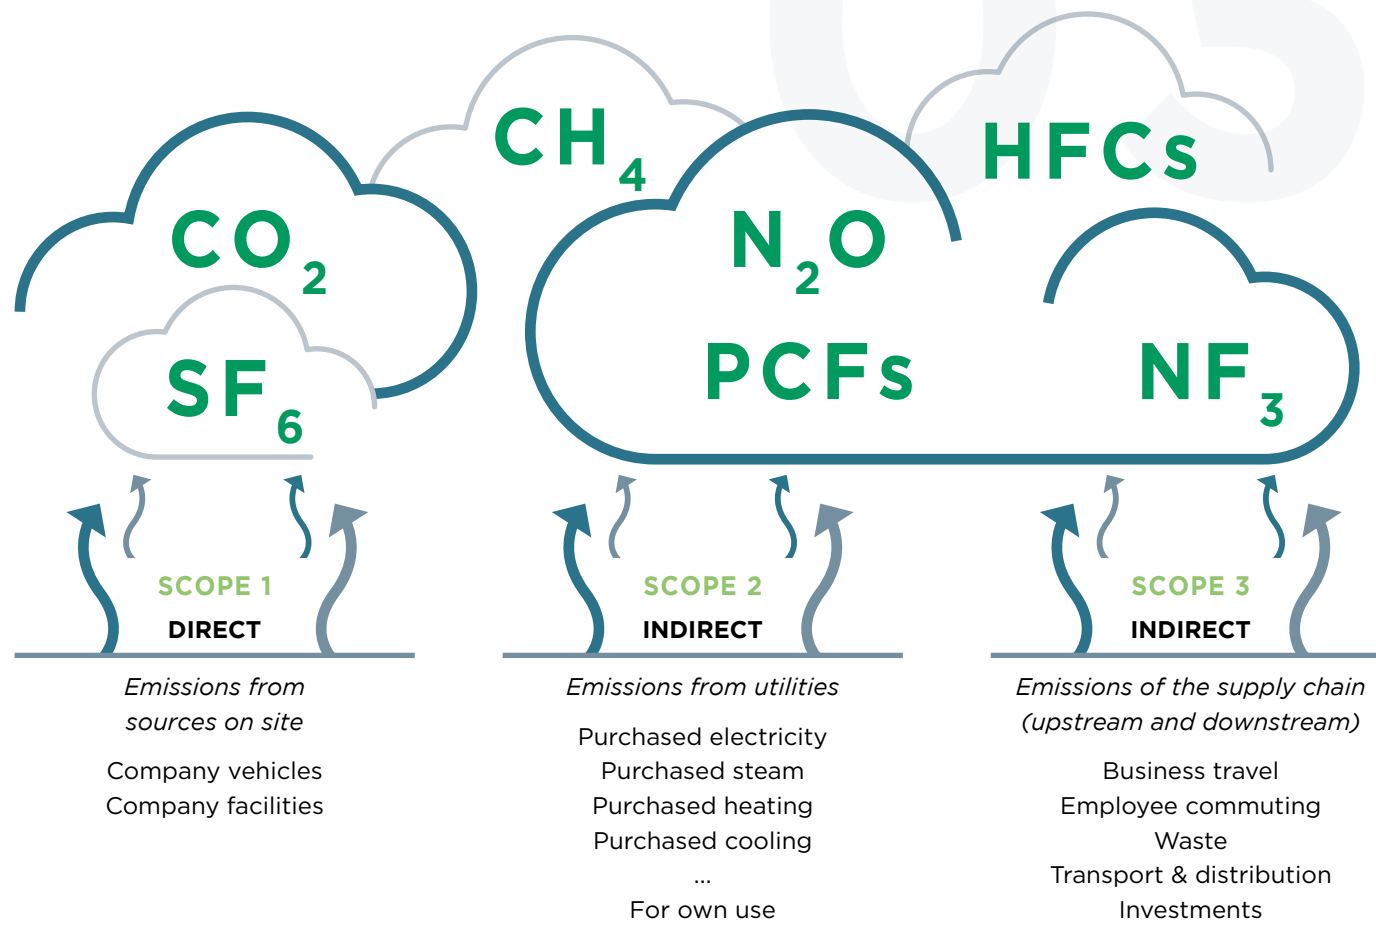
$CH_4$

$HFCs$

$CO_2$

$N_2O$

$SF_6$

$PCFs$

$NF_3$

SCOPE 1
DIRECT

SCOPE 2
INDIRECT

SCOPE 3
INDIRECT

*Emissions from sources on site*

Company vehicles
Company facilities

*Emissions from utilities*

Purchased electricity
Purchased steam
Purchased heating
Purchased cooling
...
For own use

*Emissions of the supply chain (upstream and downstream)*

Business travel
Employee commuting
Waste
Transport & distribution
Investments